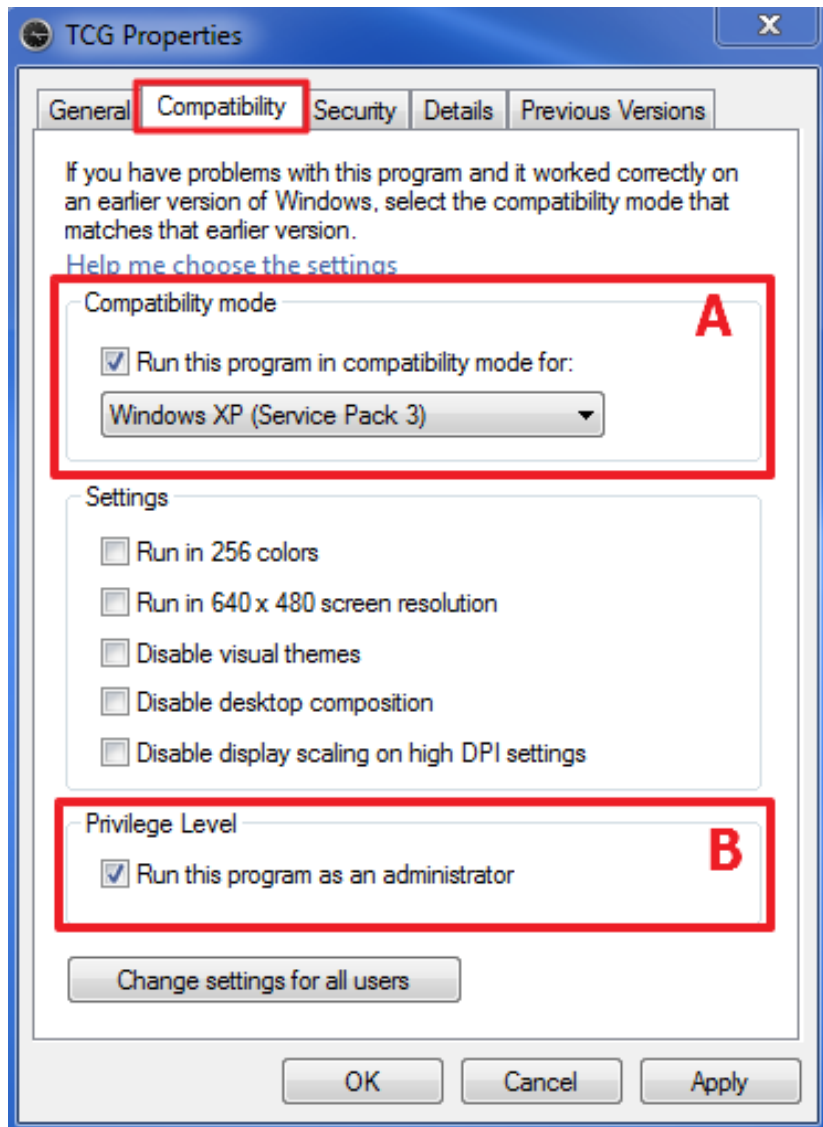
TCG Properties

X

General Compatibility Security Details Previous Versions

If you have problems with this program and it worked correctly on an earlier version of Windows, select the compatibility mode that matches that earlier version.

Help me choose the settings

Compatibility mode

A

Run this program in compatibility mode for:

Windows XP (Service Pack 3)

Settings

Run in 256 colors

Run in 640 x 480 screen resolution

Disable visual themes

Disable desktop composition

Disable display scaling on high DPI settings

Privilege Level

B

Run this program as an administrator

Change settings for all users

OK Cancel Apply